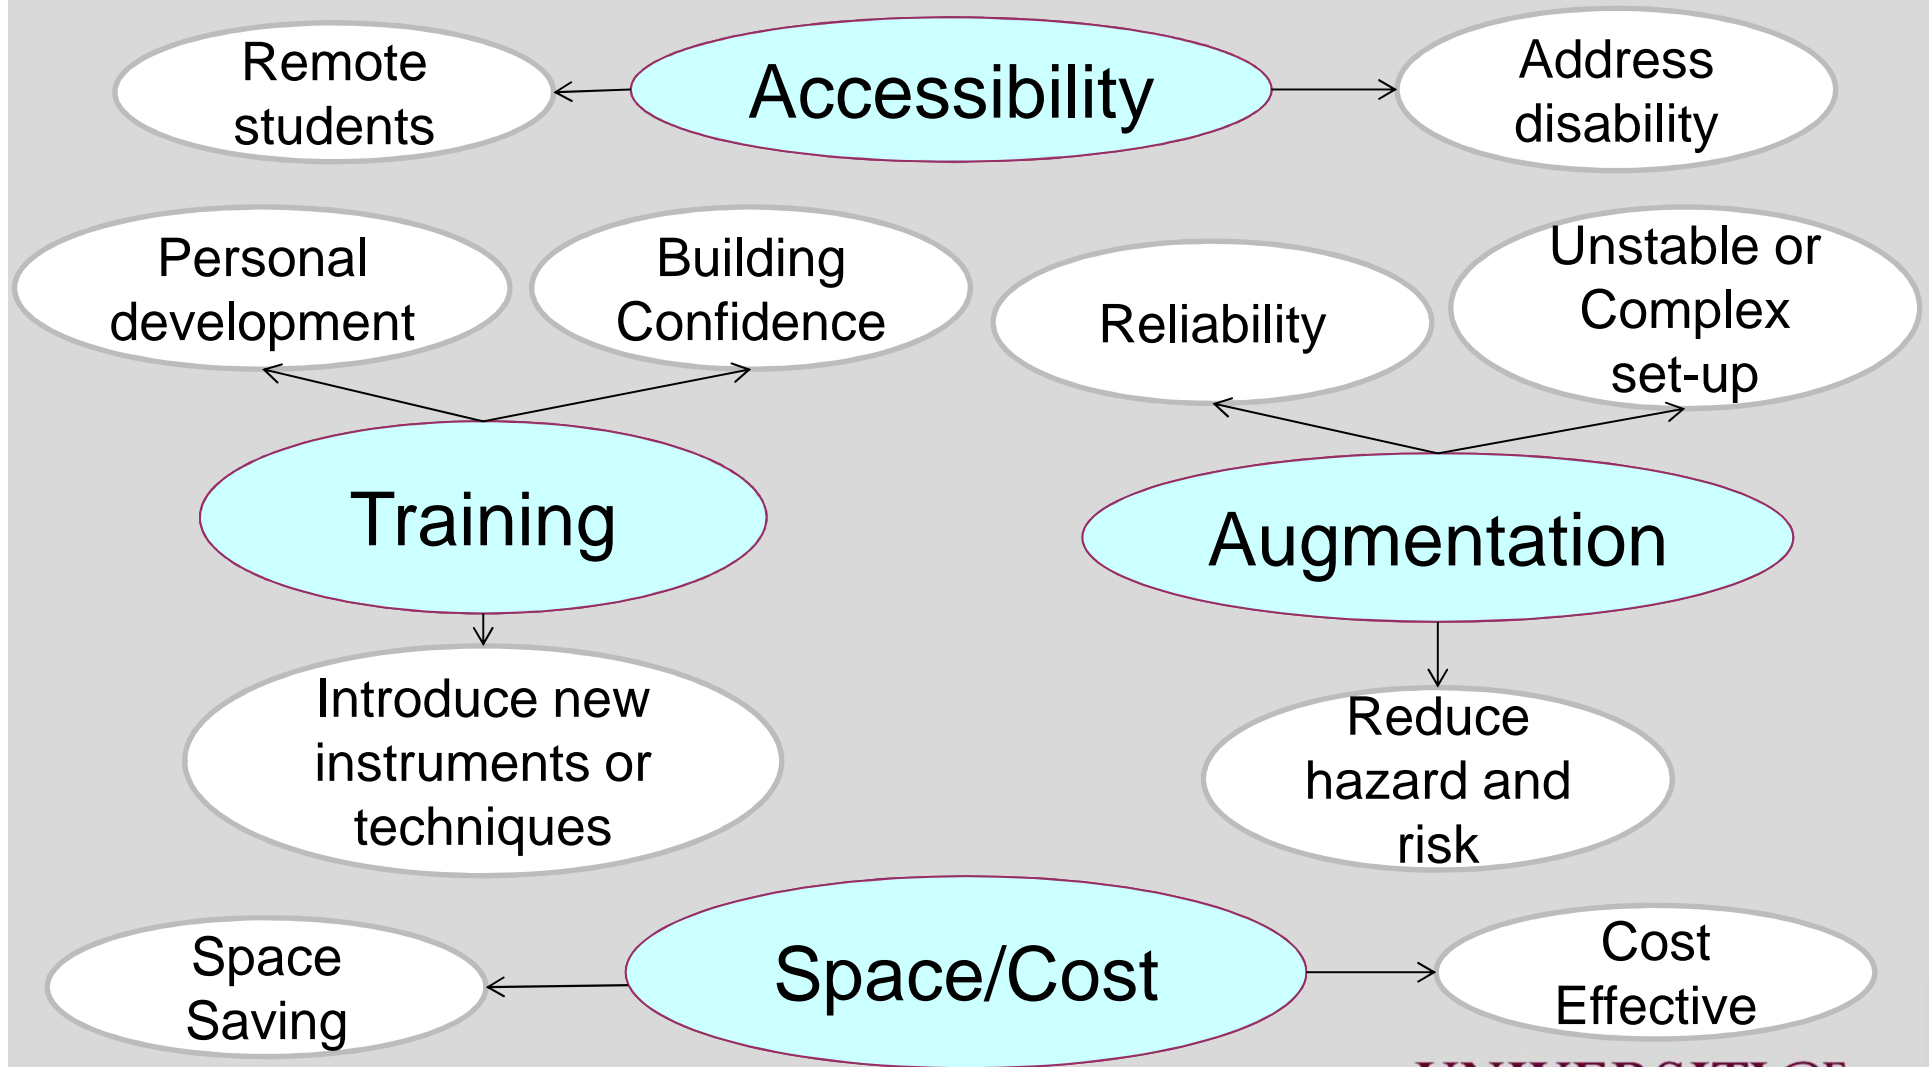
Remote students

Accessibility

Address disability

Personal development

Building Confidence

Reliability

Unstable or Complex set-up

Training

Augmentation

Introduce new instruments or techniques

Reduce hazard and risk

Space Saving

Space/Cost

Cost Effective

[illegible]